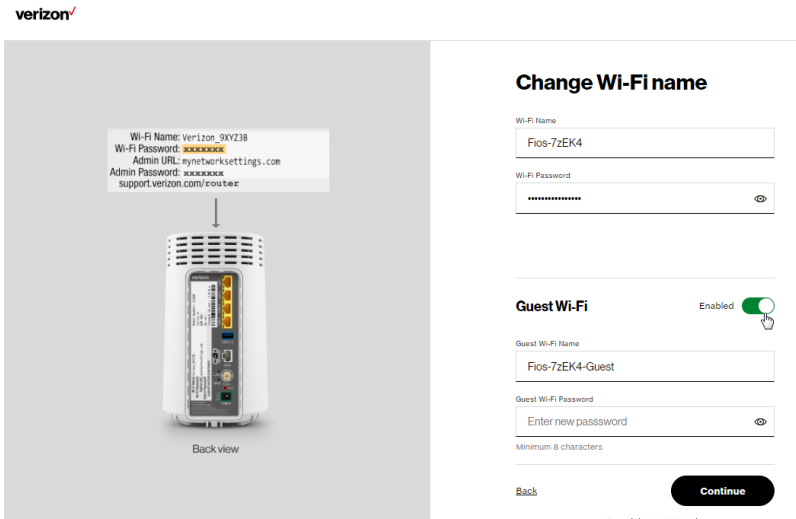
verizon✓

Wi-Fi Name: Verizon_9XYZ3B
Wi-Fi Password: xxxxxxx
Admin URL: mynetworksettings.com
Admin Password: xxxxxxx
support.verizon.com/router

Back view

Change Wi-Fi name

Wi-Fi Name
Fios-7zEK4

Wi-Fi Password
•••••••••••••••

Guest Wi-Fi
Enabled

Guest Wi-Fi Name
Fios-7zEK4-Guest

Guest Wi-Fi Password
Enter new passsword

Minimum 8 characters

Back
Continue